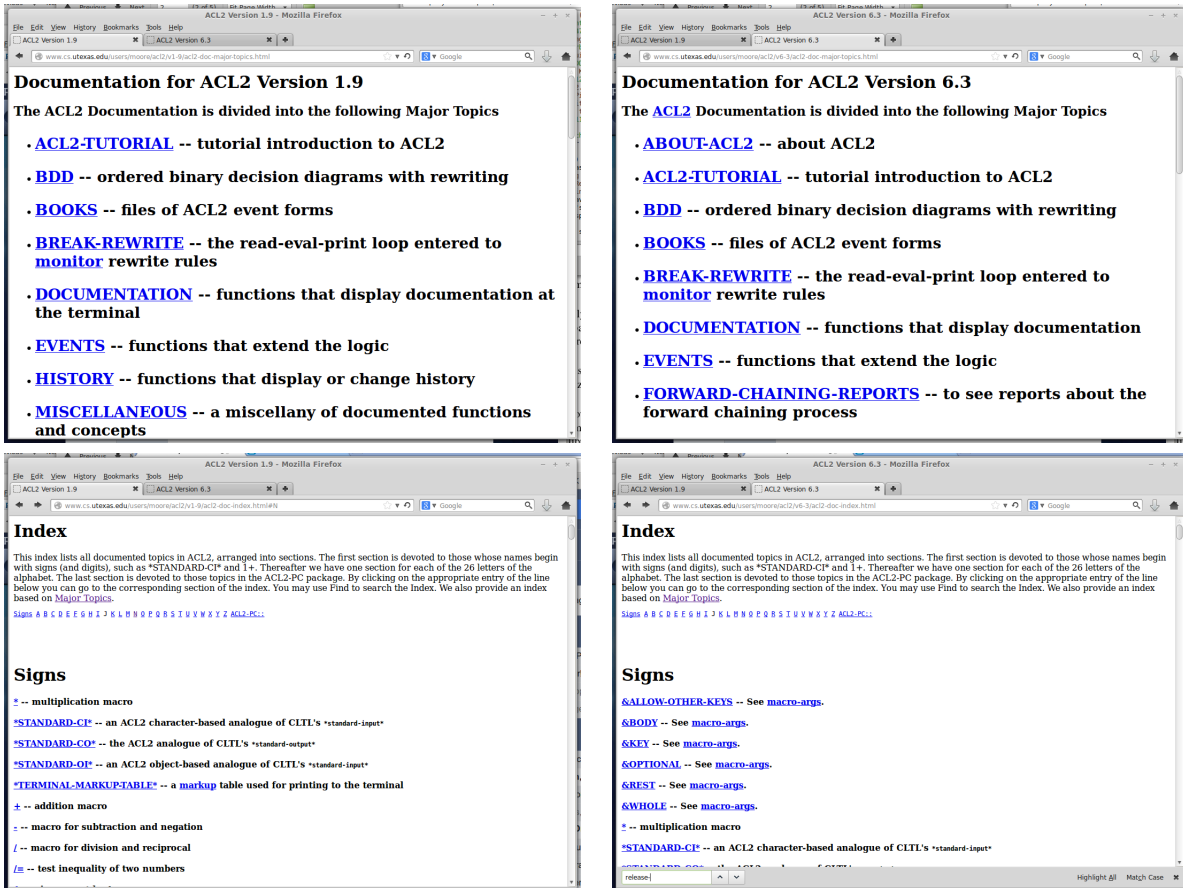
ACL2 Version 1.9 - Mozilla Firefox

File Edit View History Bookmarks Tools Help

ACL2 Version 1.9 | ACL2 Version 6.3

www.cs.utexas.edu/users/moore/acl2/v1-9/acl2-doc-major-topics.html

Google

Documentation for ACL2 Version 1.9

The ACL2 Documentation is divided into the following Major Topics

- ACL2-TUTORIAL -- tutorial introduction to ACL2
- BDD -- ordered binary decision diagrams with rewriting
- BOOKS -- files of ACL2 event forms
- BREAK-REWRITE -- the read-eval-print loop entered to monitor rewrite rules
- DOCUMENTATION -- functions that display documentation at the terminal
- EVENTS -- functions that extend the logic
- HISTORY -- functions that display or change history
- MISCELLANEOUS -- a miscellany of documented functions and concepts

ACL2 Version 6.3 - Mozilla Firefox

File Edit View History Bookmarks Tools Help

ACL2 Version 1.9 | ACL2 Version 6.3

www.cs.utexas.edu/users/moore/acl2/v6-3/acl2-doc-major-topics.html

Google

Documentation for ACL2 Version 6.3

The ACL2 Documentation is divided into the following Major Topics

- ABOUT-ACL2 -- about ACL2
- ACL2-TUTORIAL -- tutorial introduction to ACL2
- BDD -- ordered binary decision diagrams with rewriting
- BOOKS -- files of ACL2 event forms
- BREAK-REWRITE -- the read-eval-print loop entered to monitor rewrite rules
- DOCUMENTATION -- functions that display documentation
- EVENTS -- functions that extend the logic
- FORWARD-CHAINING-REPORTS -- to see reports about the forward chaining process

ACL2 Version 1.9 - Mozilla Firefox

File Edit View History Bookmarks Tools Help

ACL2 Version 1.9 | ACL2 Version 6.3

www.cs.utexas.edu/users/moore/acl2/v1-9/acl2-doc-index.html#N

Google

Index

This index lists all documented topics in ACL2, arranged into sections. The first section is devoted to those whose names begin with signs (and digits), such as *STANDARD-CI* and 1+. Thereafter we have one section for each of the 26 letters of the alphabet. The last section is devoted to those topics in the ACL2-PC package. By clicking on the appropriate entry of the line below you can go to the corresponding section of the index. You may use Find to search the Index. We also provide an index based on Major Topics.

Signs A B C D E F G H I J K L M N O P Q R S T U V W X Y Z ACL2-PC::

Signs

* -- multiplication macro

*STANDARD-CI* -- an ACL2 character-based analogue of CLTL's *standard-input*

*STANDARD-CO* -- the ACL2 analogue of CLTL's *standard-output*

*STANDARD-OI* -- an ACL2 object-based analogue of CLTL's *standard-input*

*TERMINAL-MARKUP-TABLE* -- a markup table used for printing to the terminal

+ -- addition macro

- -- macro for subtraction and negation

/ -- macro for division and reciprocal

/= -- test inequality of two numbers

ACL2 Version 6.3 - Mozilla Firefox

File Edit View History Bookmarks Tools Help

ACL2 Version 1.9 | ACL2 Version 6.3

www.cs.utexas.edu/users/moore/acl2/v6-3/acl2-doc-index.html

Google

Index

This index lists all documented topics in ACL2, arranged into sections. The first section is devoted to those whose names begin with signs (and digits), such as *STANDARD-CI* and 1+. Thereafter we have one section for each of the 26 letters of the alphabet. The last section is devoted to those topics in the ACL2-PC package. By clicking on the appropriate entry of the line below you can go to the corresponding section of the index. You may use Find to search the Index. We also provide an index based on Major Topics.

Signs A B C D E F G H I J K L M N O P Q R S T U V W X Y Z ACL2-PC::

Signs

&ALLOW-OTHER-KEYS -- See macro-args.

&BODY -- See macro-args.

&KEY -- See macro-args.

&OPTIONAL -- See macro-args.

&REST -- See macro-args.

&WHOLE -- See macro-args.

* -- multiplication macro

*STANDARD-CI* -- an ACL2 character-based analogue of CLTL's *standard-input*

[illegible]

release

Highlight All Match Case